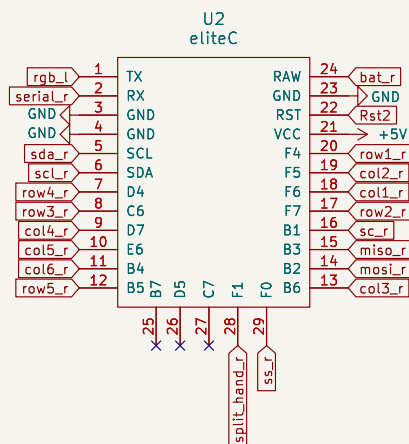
U2
eliteC

rgb_l 1 TX
serial_r 2 RX
GND 3 GND
GND 4 GND
sda_r 5 SCL
scl_r 6 SDA
row4_r 7 D4
row3_r 8 C6
col4_r 9 D7
col5_r 10 E6
col6_r 11 B4
row5_r 12 B5

RAW 24 bat_r
GND 23 GND
RST 22 Rst2
VCC 21 +5V
F4 20 row1_r
F5 19 col2_r
F6 18 col1_r
F7 17 row2_r
B1 16 sc_r
B3 15 miso_r
B2 14 mosi_r
B6 13 col3_r

B7 25
D5 26
C7 27
F1 28 split_hand_r
F0 29 ss_r